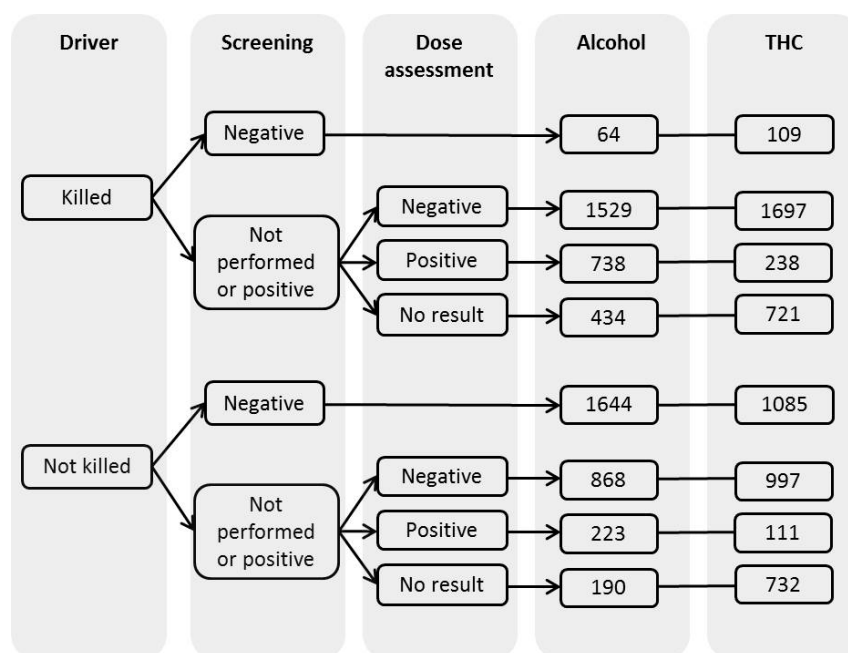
Driver

Screening

Dose assessment

Alcohol

THC

Killed

Negative

64

109

Not performed or positive

Negative

1529

1697

Positive

738

238

No result

434

721

Not killed

Negative

1644

1085

Not performed or positive

Negative

868

997

Positive

223

111

No result

190

732